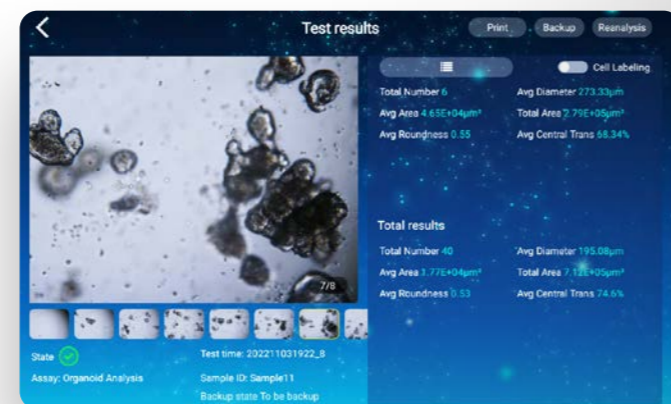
Test results

Print Backup Reanalysis

Cell Labeling

Total Number 6
Avg Diameter 273.33μm
Avg Area 4.65E+04μm²
Total Area 2.79E+05μm²
Avg Roundness 0.55
Avg Central Trans 68.34%

7/8

Total results

Total Number 40
Avg Diameter 195.08μm
Avg Area 3.77E+04μm²
Total Area 7.12E+05μm²
Avg Roundness 0.53
Avg Central Trans 74.6%

State
Assay: Organoid Analysis
Test time: 202211031922_8
Sample ID: Sample11
Backup state To be backup